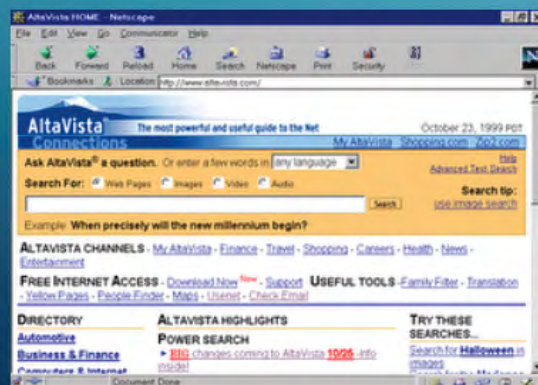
AltaVista HOME - Netscape

File Edit View Go Communicator Help

Back Forward Reload Home Search Netscape Print Security

Bookmarks Location: http://www.altavista.com/

AltaVista Connections The most powerful and useful guide to the Net

October 23, 1999 PDT

My AltaVista Shopping.com Zip2.com

Ask AltaVista® a question. Or enter a few words in any language

Help
Advanced Text Search

Search For: Web Pages Images Video Audio

Search

Search tip: use image search

Example: When precisely will the new millennium begin?

ALTAVISTA CHANNELS - My AltaVista - Finance - Travel - Shopping - Careers - Health - News - Entertainment

FREE INTERNET ACCESS - Download Now New - Support USEFUL TOOLS - Family Filter - Translation - Yellow Pages - People Finder - Maps - Usenet - Check Email

DIRECTORY

Automotive

Business & Finance

Computers & Internet

ALTAVISTA HIGHLIGHTS

POWER SEARCH

BIG changes coming to AltaVista 10/26 - info inside!

TRY THESE SEARCHES...

Search for Halloween in images

Document: Done